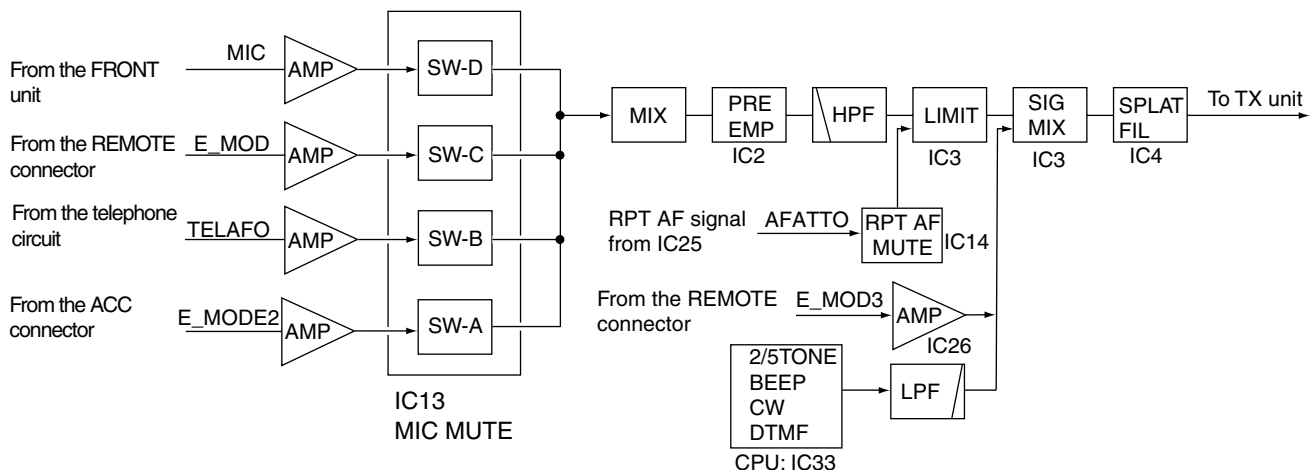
From the FRONT unit
MIC
AMP
SW-D

From the REMOTE connector
E_MOD
AMP
SW-C

From the telephone circuit
TELAFO
AMP
SW-B

From the ACC connector
E_MODE2
AMP
SW-A

IC13
MIC MUTE

MIX
PRE EMP
IC2
HPF
LIMIT
IC3
SIG MIX
IC3
SPLAT FIL
IC4
To TX unit

RPT AF signal from IC25
AFATTO
RPT AF MUTE
IC14

From the REMOTE connector
E_MOD3
AMP
IC26

2/5TONE
BEEP
CW
DTMF
CPU: IC33
LPF